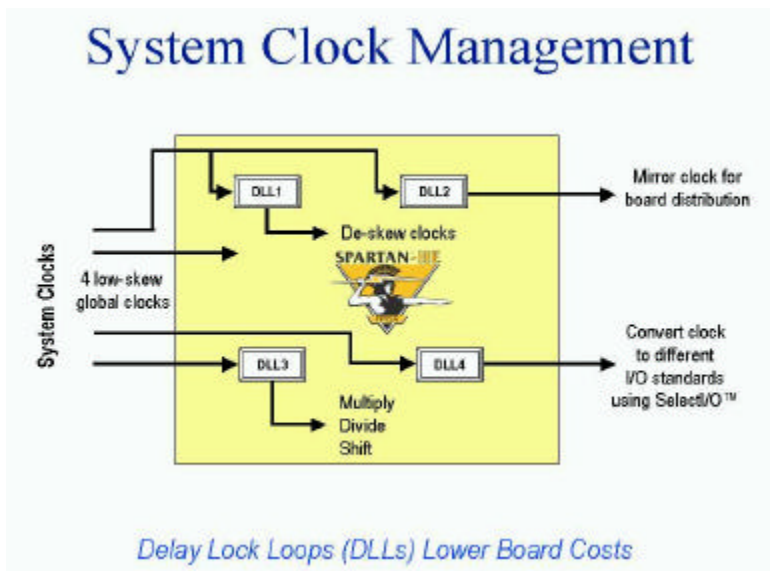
System Clock Management

System Clocks

4 low-skew global clocks

DLL1

DLL2

De-skew clocks

SPARTAN-IIE

Mirror clock for board distribution

DLL3

DLL4

Multiply
Divide
Shift

Convert clock to different I/O standards using SelectI/O™

Delay Lock Loops (DLLs) Lower Board Costs